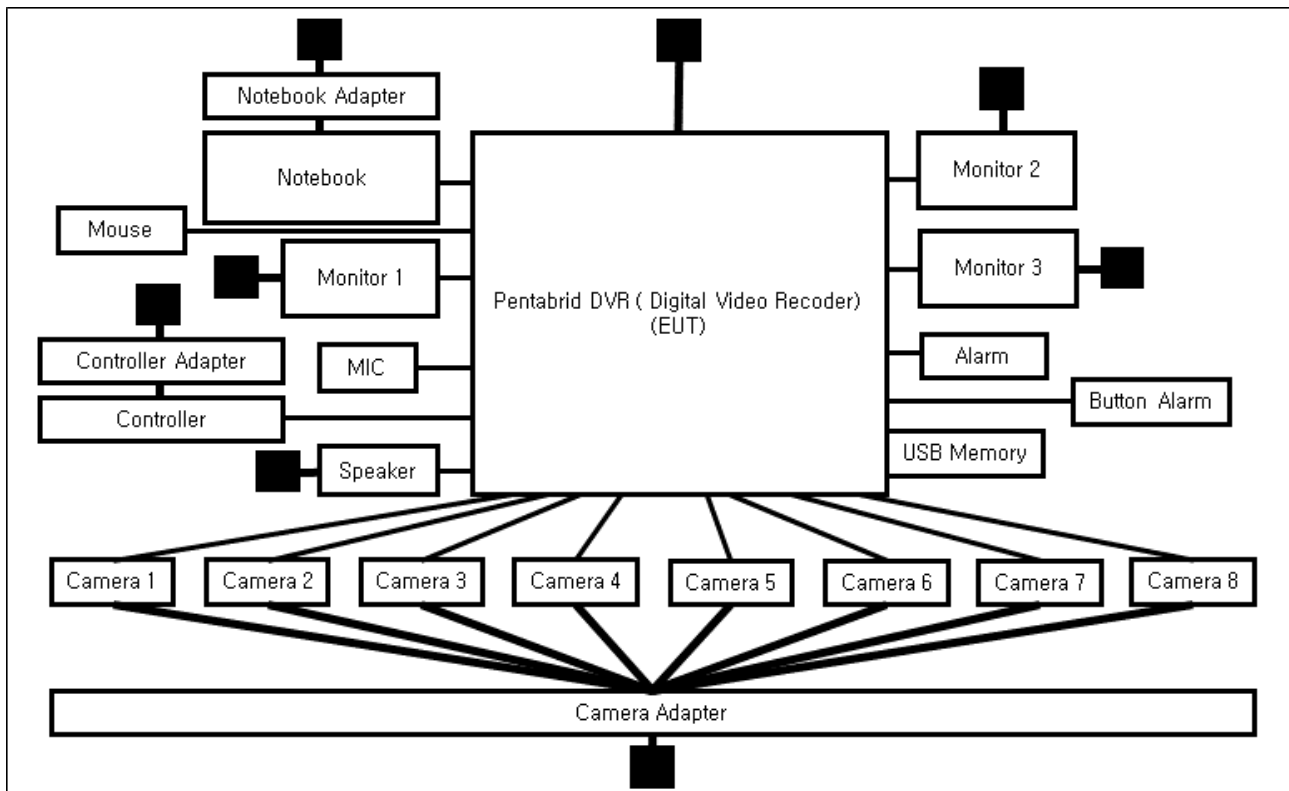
Notebook Adapter

Notebook

Mouse

Monitor 1

Controller Adapter

Controller

MIC

Speaker

Pentabrid DVR ( Digital Video Recoder) (EUT)

Monitor 2

Monitor 3

Alarm

Button Alarm

USB Memory

Camera 1

Camera 2

Camera 3

Camera 4

Camera 5

Camera 6

Camera 7

Camera 8

Camera Adapter